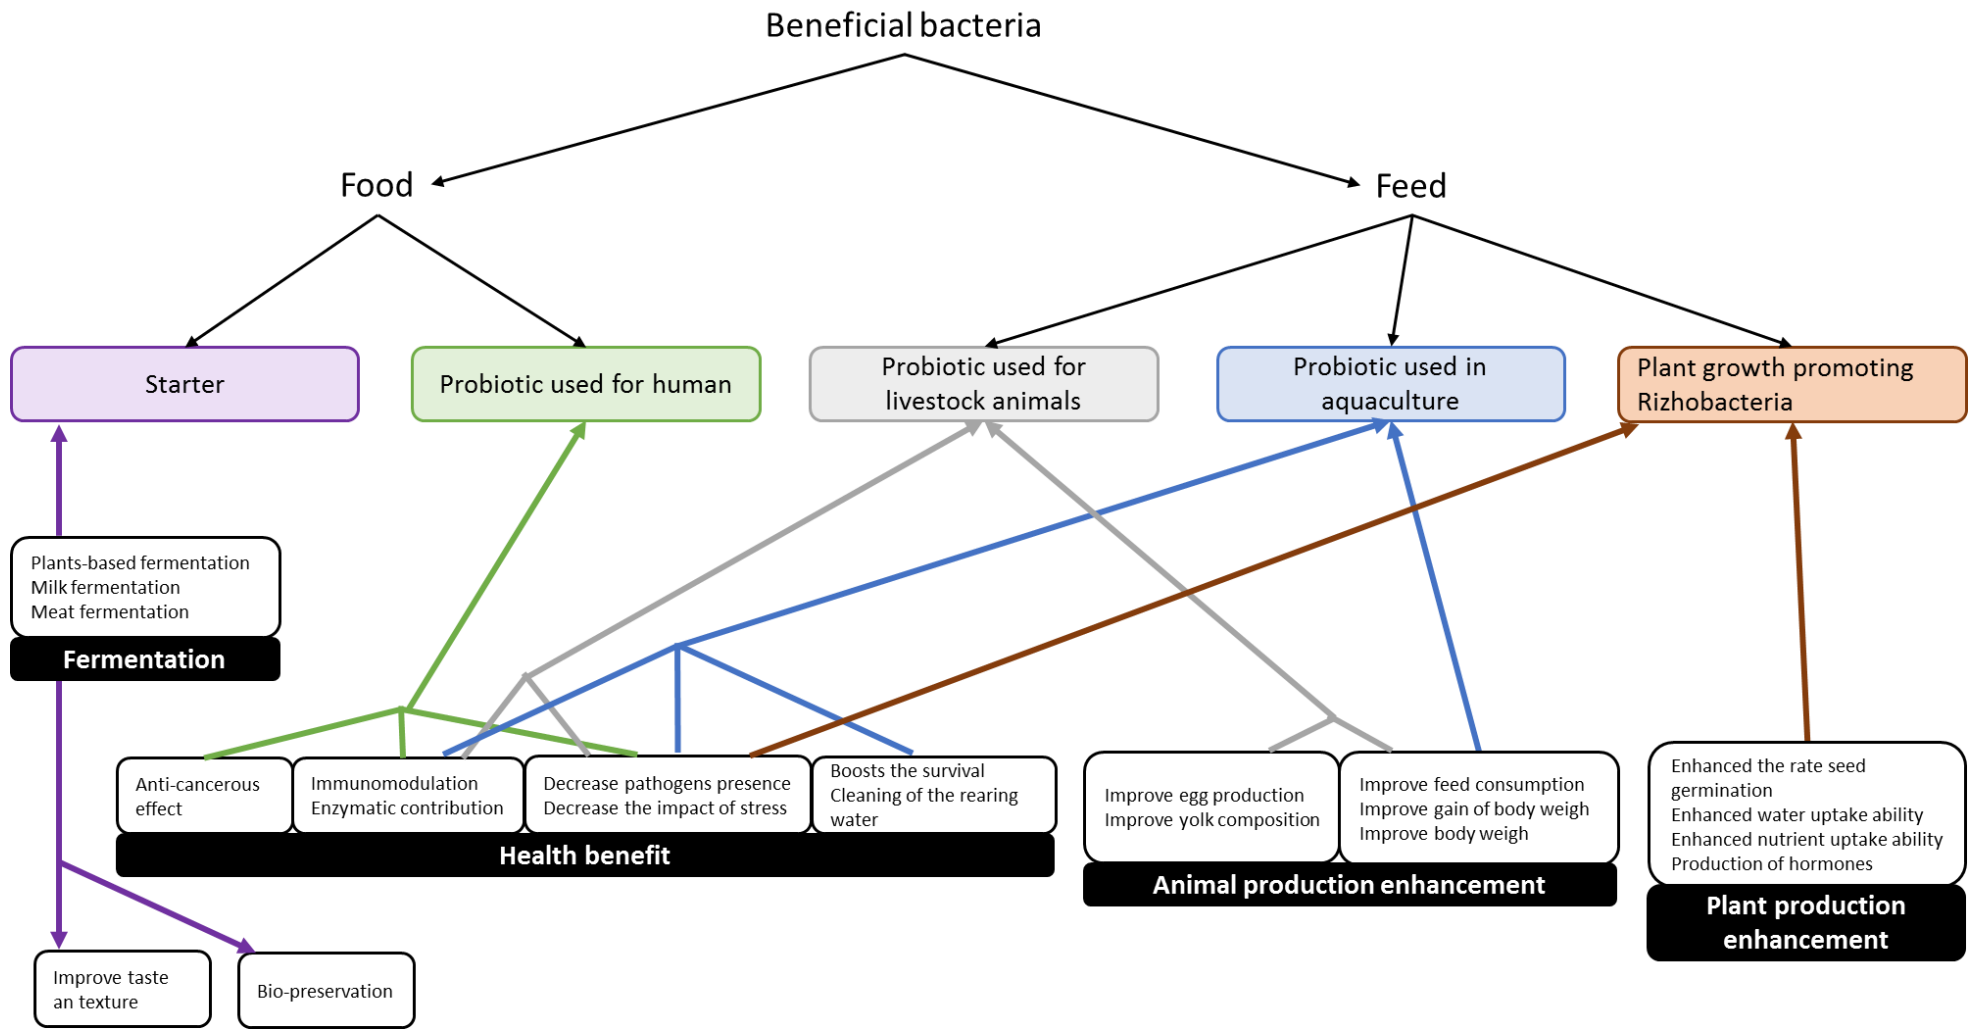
Beneficial bacteria

Food

Feed

Starter

Probiotic used for human

Probiotic used for livestock animals

Probiotic used in aquaculture

Plant growth promoting Rizhobacteria

Plants-based fermentation
Milk fermentation
Meat fermentation

Fermentation

Anti-cancerous effect

Immunomodulation
Enzymatic contribution

Decrease pathogens presence
Decrease the impact of stress

Boosts the survival
Cleaning of the rearing water

Health benefit

Improve egg production
Improve yolk composition

Improve feed consumption
Improve gain of body weigh
Improve body weigh

Animal production enhancement

Enhanced the rate seed germination
Enhanced water uptake ability
Enhanced nutrient uptake ability
Production of hormones

Plant production enhancement

Improve taste an texture

Bio-preservation